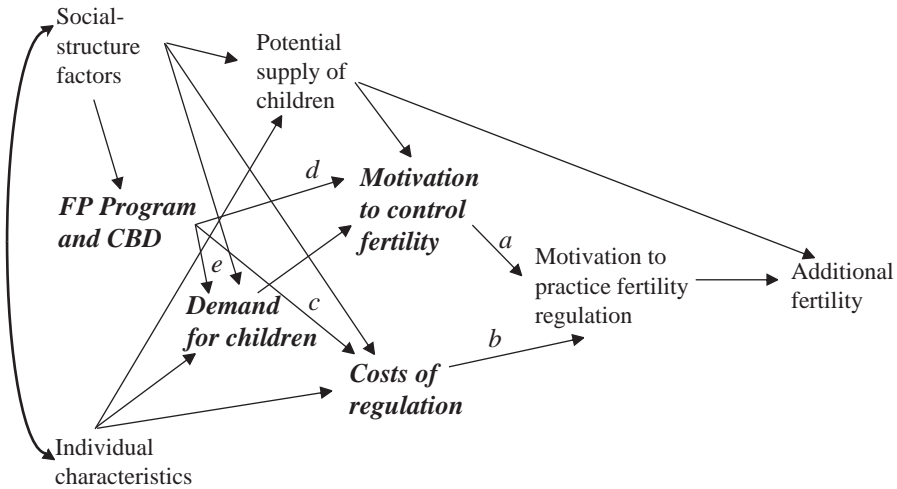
Social-structure factors

Potential supply of children

FP Program and CBD

d

Motivation to control fertility

a

Motivation to practice fertility regulation

Additional fertility

e

c

Demand for children

b

Costs of regulation

Individual characteristics